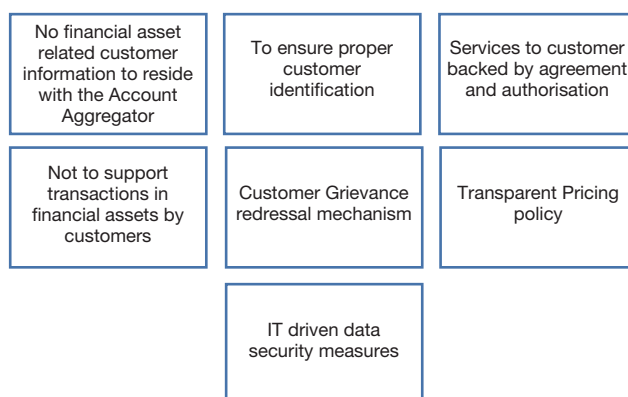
No financial asset related customer information to reside with the Account Aggregator

To ensure proper customer identification

Services to customer backed by agreement and authorisation

Not to support transactions in financial assets by customers

Customer Grievance redressal mechanism

Transparent Pricing policy

IT driven data security measures